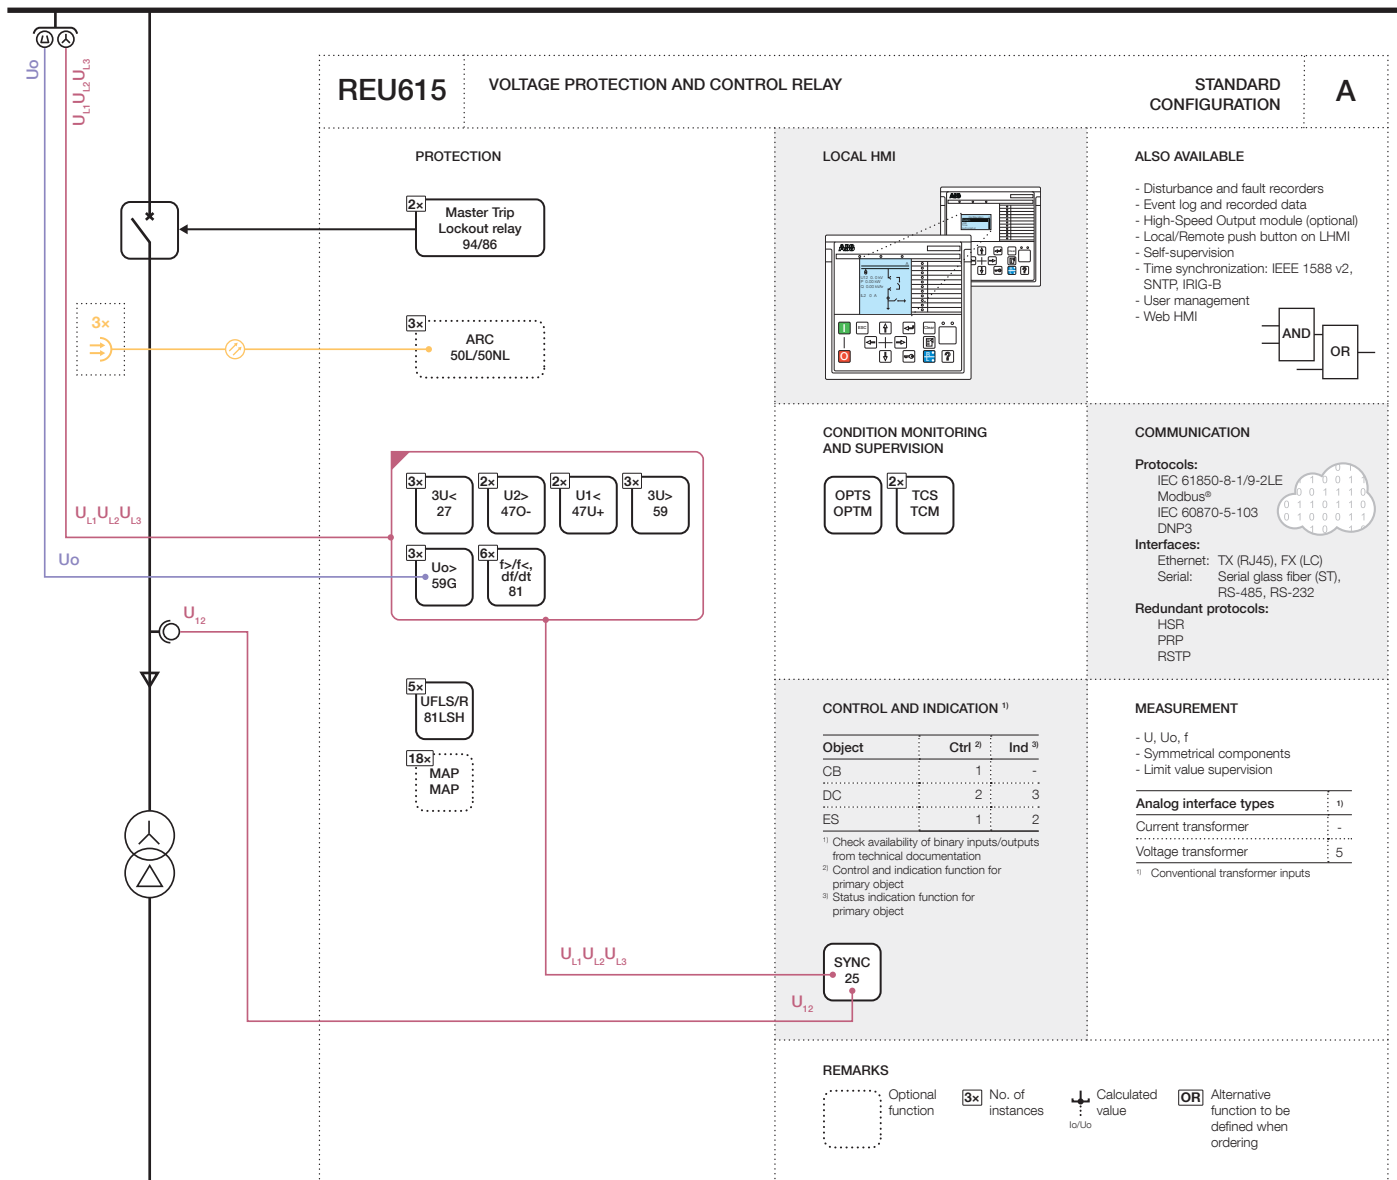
Uo
$U_{L1}U_{L2}U_{L3}$

REU615
VOLTAGE PROTECTION AND CONTROL RELAY
STANDARD CONFIGURATION
A

PROTECTION

2× Master Trip Lockout relay 94/86

3×

3× ARC 50L/50NL

$U_{L1}U_{L2}U_{L3}$
Uo

3× 3U< 27
2× U2> 47O-
2× U1< 47U+
3× 3U> 59
3× Uo> 59G
6× f>/f<, df/dt 81

$U_{12}$

5× UFLS/R 81LSH
18× MAP MAP

$U_{L1}U_{L2}U_{L3}$
$U_{12}$

LOCAL HMI

ALSO AVAILABLE
- Disturbance and fault recorders
- Event log and recorded data
- High-Speed Output module (optional)
- Local/Remote push button on LHMI
- Self-supervision
- Time synchronization: IEEE 1588 v2, SNTP, IRIG-B
- User management
- Web HMI

AND
OR

CONDITION MONITORING AND SUPERVISION
OPTS OPTM
2× TCS TCM

COMMUNICATION
Protocols:
IEC 61850-8-1/9-2LE
Modbus®
IEC 60870-5-103
DNP3
Interfaces:
Ethernet: TX (RJ45), FX (LC)
Serial: Serial glass fiber (ST), RS-485, RS-232
Redundant protocols:
HSR
PRP
RSTP

CONTROL AND INDICATION $^{1)}$

| Object | Ctrl $^{2)}$ | Ind $^{3)}$ |
|---|---|---|
| CB | 1 | - |
| DC | 2 | 3 |
| ES | 1 | 2 |

$^{1)}$ Check availability of binary inputs/outputs from technical documentation
$^{2)}$ Control and indication function for primary object
$^{3)}$ Status indication function for primary object

SYNC 25

MEASUREMENT
- U, Uo, f
- Symmetrical components
- Limit value supervision

| Analog interface types | $^{1)}$ |
|---|---|
| Current transformer | - |
| Voltage transformer | 5 |

$^{1)}$ Conventional transformer inputs

REMARKS
Optional function
3× No. of instances
Calculated value
Io/Uo
OR Alternative function to be defined when ordering